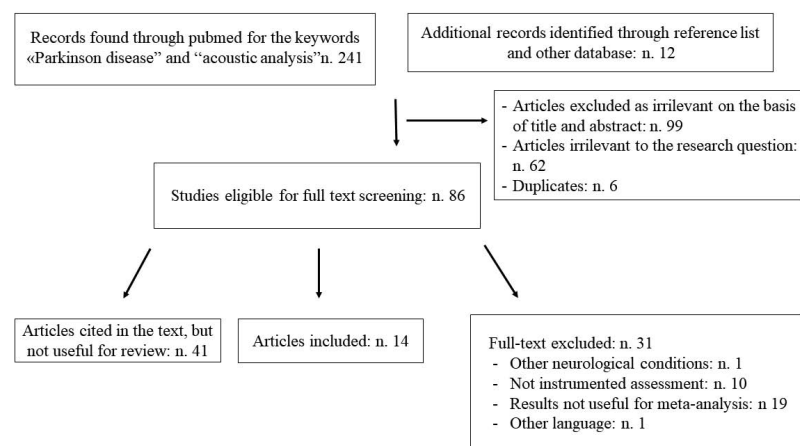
Records found through pubmed for the keywords «Parkinson disease" and "acoustic analysis"n. 241

Additional records identified through reference list and other database: n. 12

- Articles excluded as irrilevant on the basis of title and abstract: n. 99
- Articles irrilevant to the research question: n. 62
- Duplicates: n. 6

Studies eligible for full text screening: n. 86

Articles cited in the text, but not useful for review: n. 41

Articles included: n. 14

Full-text excluded: n. 31
- Other neurological conditions: n. 1
- Not instrumented assessment: n. 10
- Results not useful for meta-analysis: n 19
- Other language: n. 1